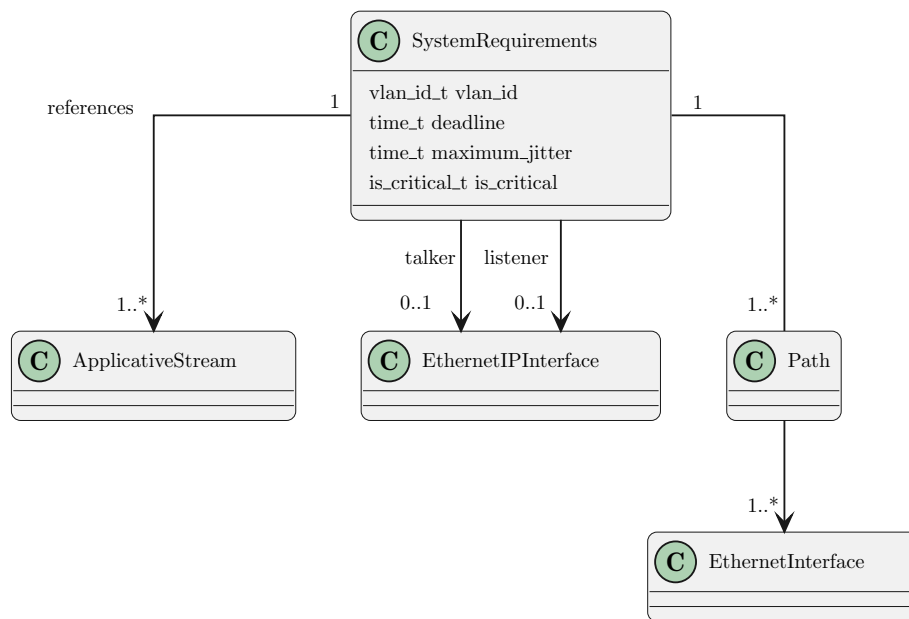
C SystemRequirements

vlan_id_t vlan_id
time_t deadline
time_t maximum_jitter
is_critical_t is_critical

references 1
1

talker listener
1..* 0..1 0..1 1..*

C ApplicativeStream
C EthernetIPInterface
C Path

1..*
C EthernetInterface